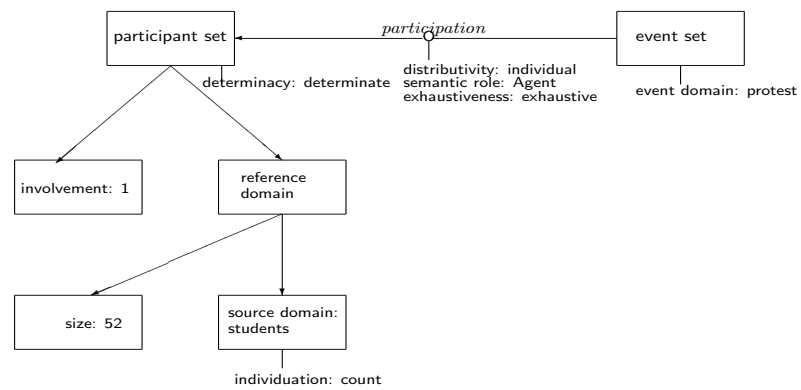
participant set

participation

event set

determinacy: determinate

distributivity: individual
semantic role: Agent
exhaustiveness: exhaustive

event domain: protest

involvement: 1

reference domain

size: 52

source domain: students

individuation: count